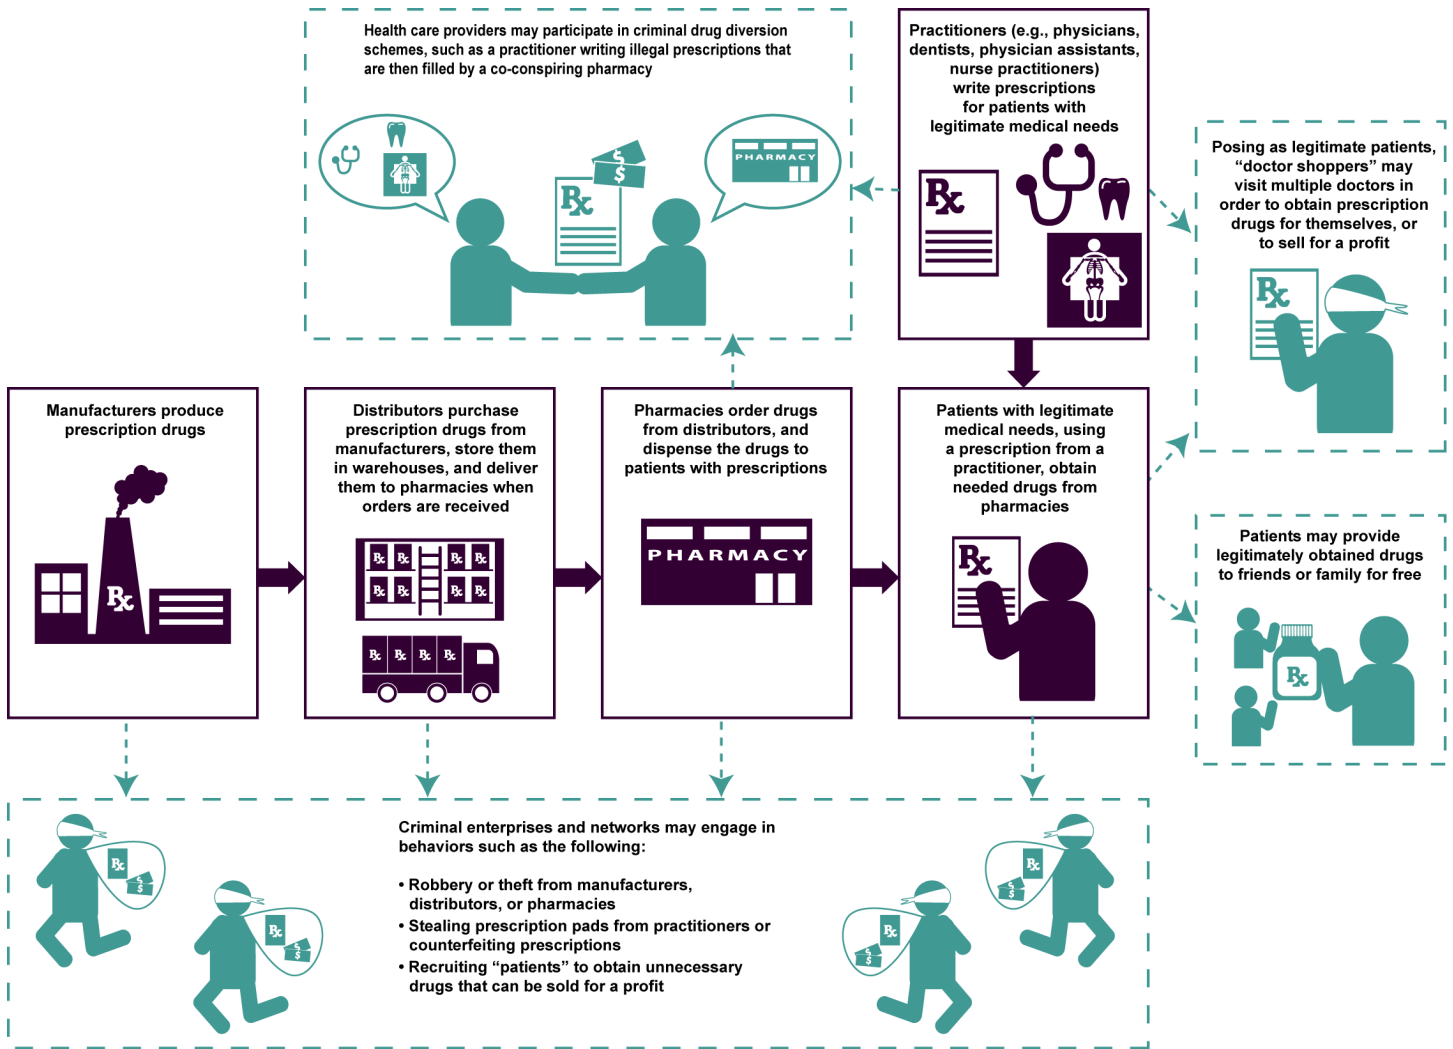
Health care providers may participate in criminal drug diversion schemes, such as a practitioner writing illegal prescriptions that are then filled by a co-conspiring pharmacy

Rx

$

PHARMACY

Practitioners (e.g., physicians, dentists, physician assistants, nurse practitioners) write prescriptions for patients with legitimate medical needs

Rx

Posing as legitimate patients, "doctor shoppers" may visit multiple doctors in order to obtain prescription drugs for themselves, or to sell for a profit

Rx

Manufacturers produce prescription drugs

Rx

Distributors purchase prescription drugs from manufacturers, store them in warehouses, and deliver them to pharmacies when orders are received

Rx Rx Rx Rx Rx Rx Rx Rx

Rx Rx Rx Rx

Pharmacies order drugs from distributors, and dispense the drugs to patients with prescriptions

PHARMACY

Patients with legitimate medical needs, using a prescription from a practitioner, obtain needed drugs from pharmacies

Rx

Patients may provide legitimately obtained drugs to friends or family for free

Rx

Criminal enterprises and networks may engage in behaviors such as the following:

• Robbery or theft from manufacturers, distributors, or pharmacies
• Stealing prescription pads from practitioners or counterfeiting prescriptions
• Recruiting "patients" to obtain unnecessary drugs that can be sold for a profit

Rx $ Rx $ Rx $ Rx $